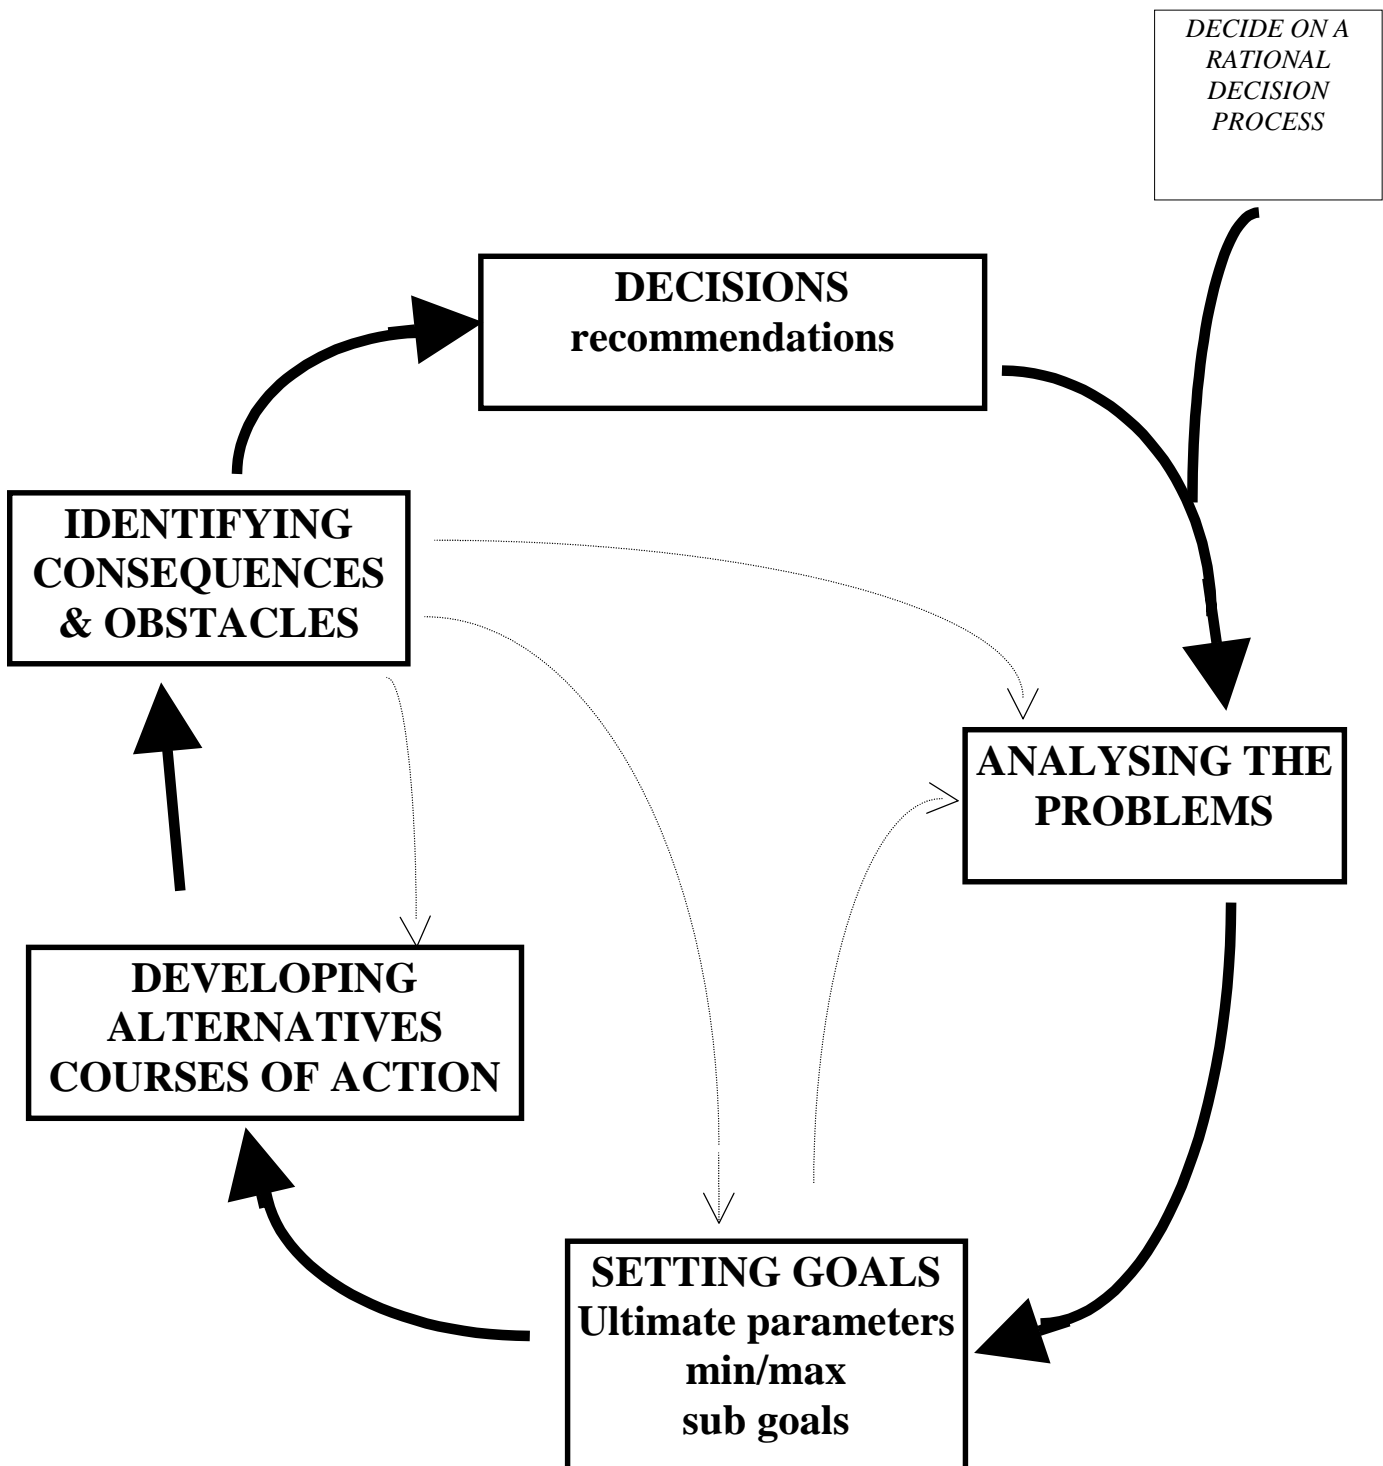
DECIDE ON A RATIONAL DECISION PROCESS

DECISIONS
recommendations

IDENTIFYING CONSEQUENCES & OBSTACLES

ANALYSING THE PROBLEMS

DEVELOPING ALTERNATIVES COURSES OF ACTION

SETTING GOALS
Ultimate parameters
min/max
sub goals